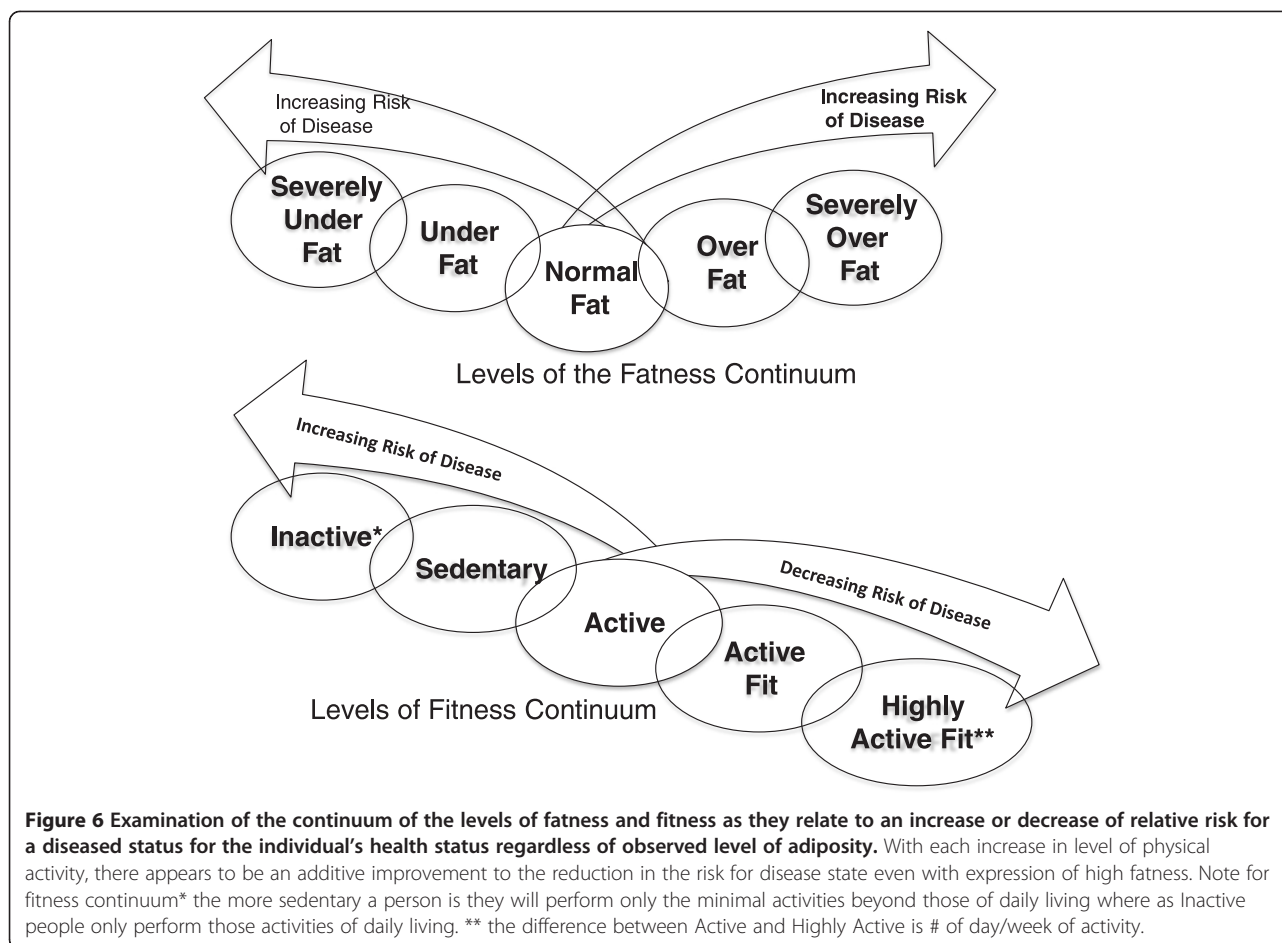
Increasing Risk of Disease

Increasing Risk of Disease

Severely Under Fat

Under Fat

Normal Fat

Over Fat

Severely Over Fat

Levels of the Fatness Continuum

Increasing Risk of Disease

Inactive*

Sedentary

Active

Decreasing Risk of Disease

Active Fit

Highly Active Fit**

Levels of Fitness Continuum

**Figure 6 Examination of the continuum of the levels of fatness and fitness as they relate to an increase or decrease of relative risk for a diseased status for the individual's health status regardless of observed level of adiposity.** With each increase in level of physical activity, there appears to be an additive improvement to the reduction in the risk for disease state even with expression of high fatness. Note for fitness continuum* the more sedentary a person is they will perform only the minimal activities beyond those of daily living where as Inactive people only perform those activities of daily living. ** the difference between Active and Highly Active is # of day/week of activity.